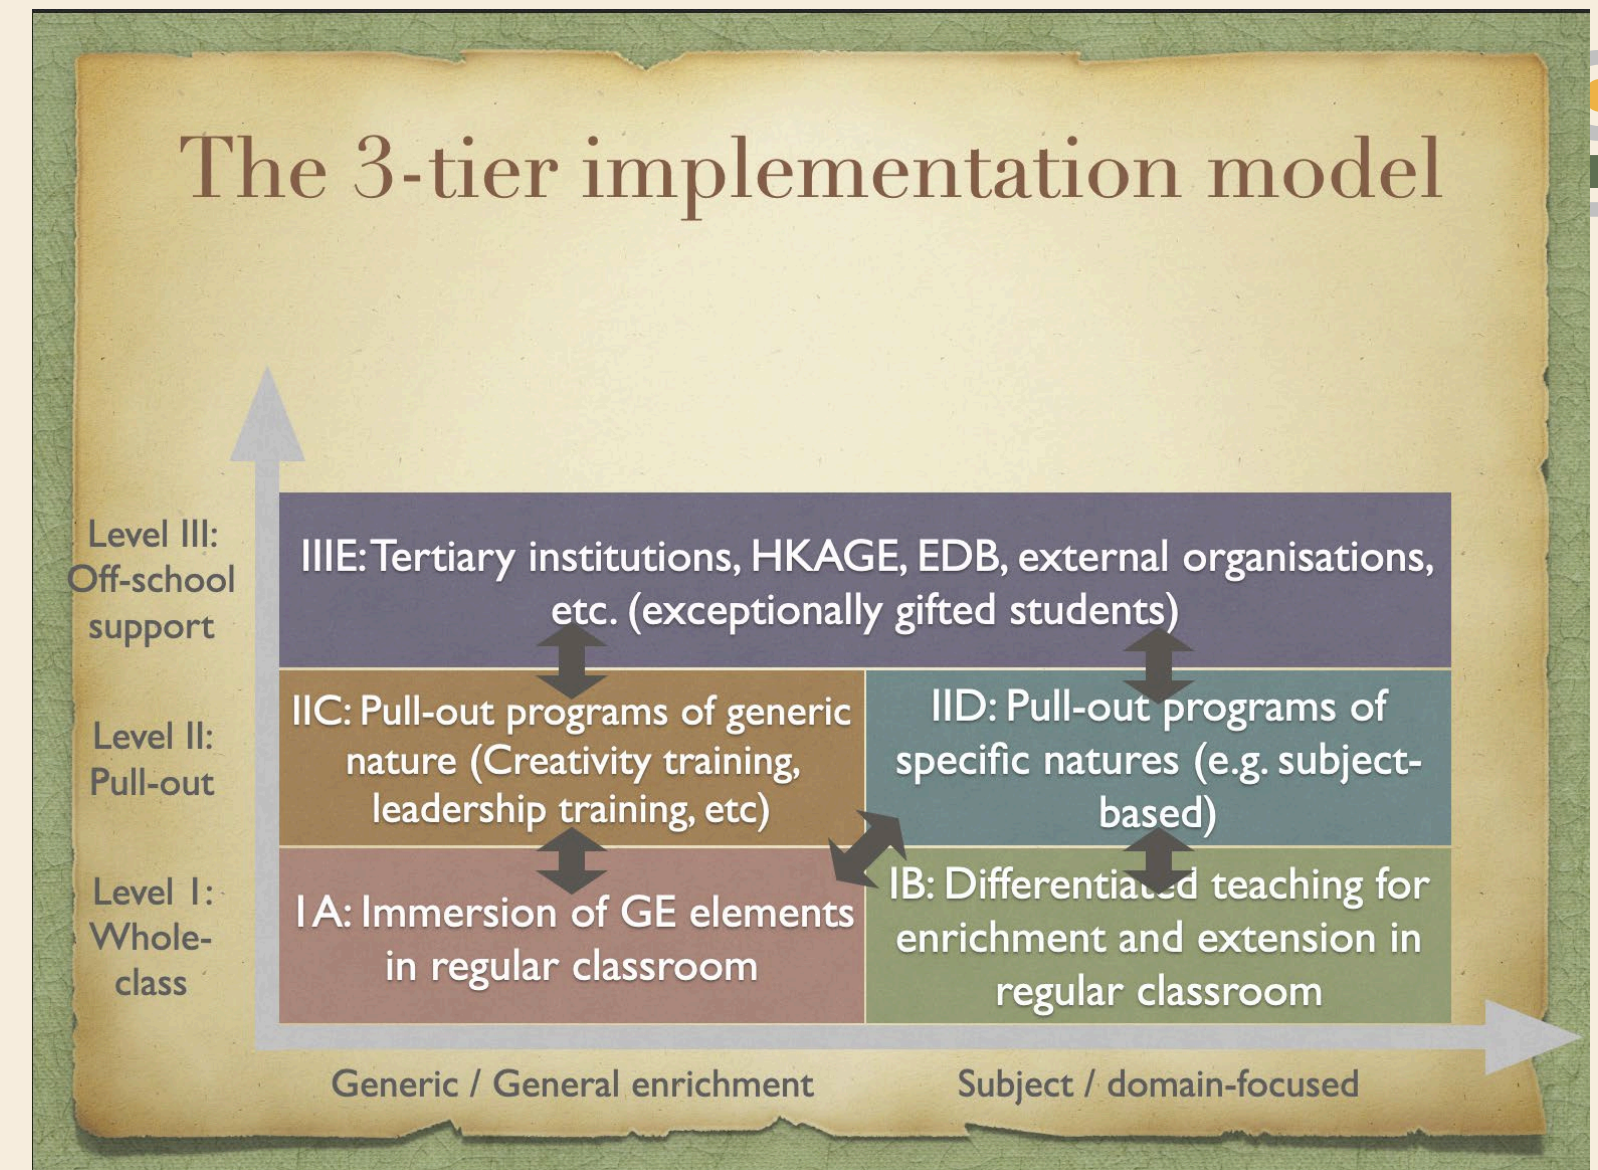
The 3-tier implementation model

Level III: Off-school support

Level II: Pull-out

Level I: Whole-class

IIIE: Tertiary institutions, HKAGE, EDB, external organisations, etc. (exceptionally gifted students)

IIC: Pull-out programs of generic nature (Creativity training, leadership training, etc)

IID: Pull-out programs of specific natures (e.g. subject-based)

I A: Immersion of GE elements in regular classroom

IB: Differentiated teaching for enrichment and extension in regular classroom

Generic / General enrichment

Subject / domain-focused